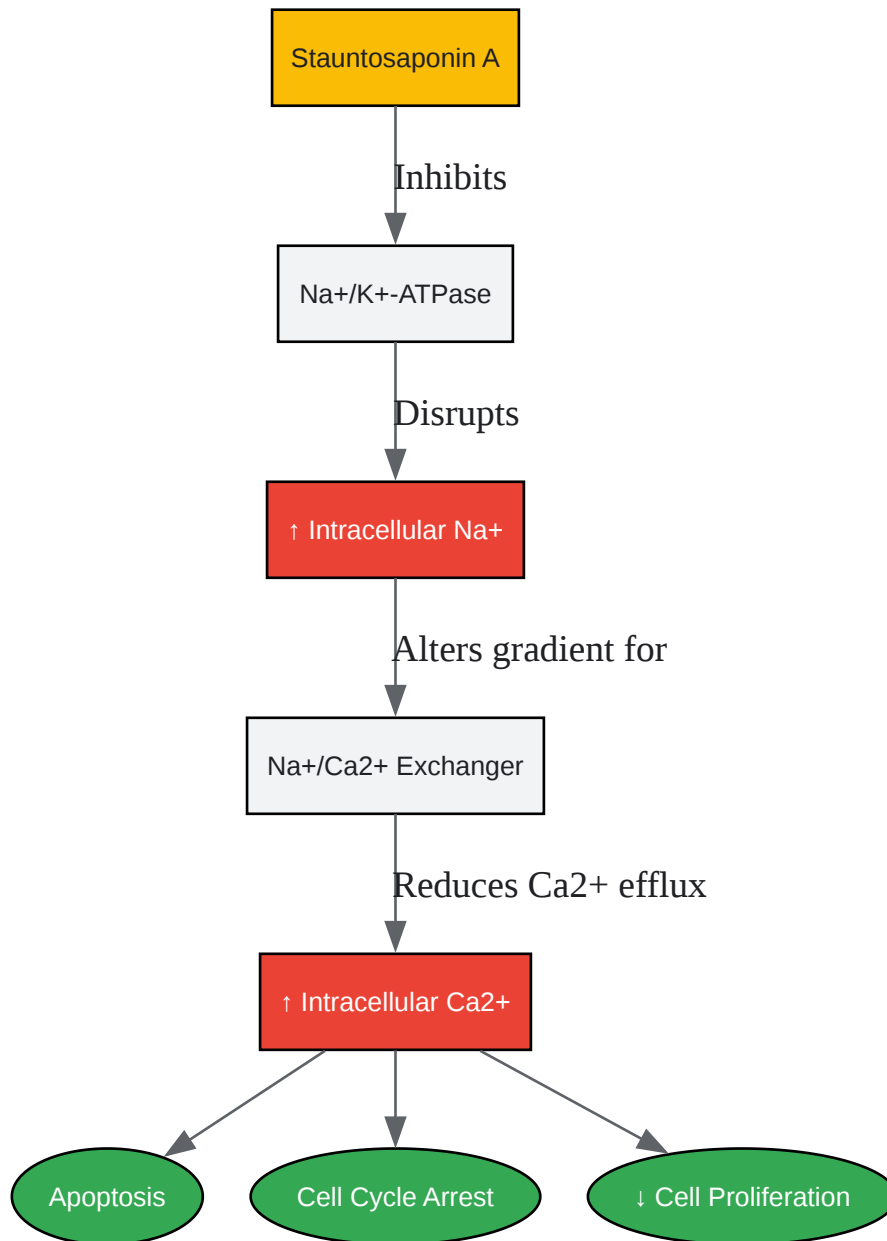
Stauntosaponin A

Inhibits

Na+/K+-ATPase

Disrupts

↑ Intracellular Na+

Alters gradient for

Na+/Ca2+ Exchanger

Reduces Ca2+ efflux

↑ Intracellular Ca2+

Apoptosis

Cell Cycle Arrest

↓ Cell Proliferation